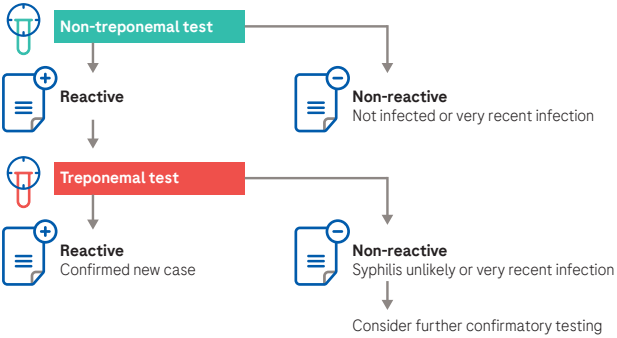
Non-treponemal test

Reactive

Non-reactive
Not infected or very recent infection

Treponemal test

Reactive
Confirmed new case

Non-reactive
Syphilis unlikely or very recent infection

Consider further confirmatory testing